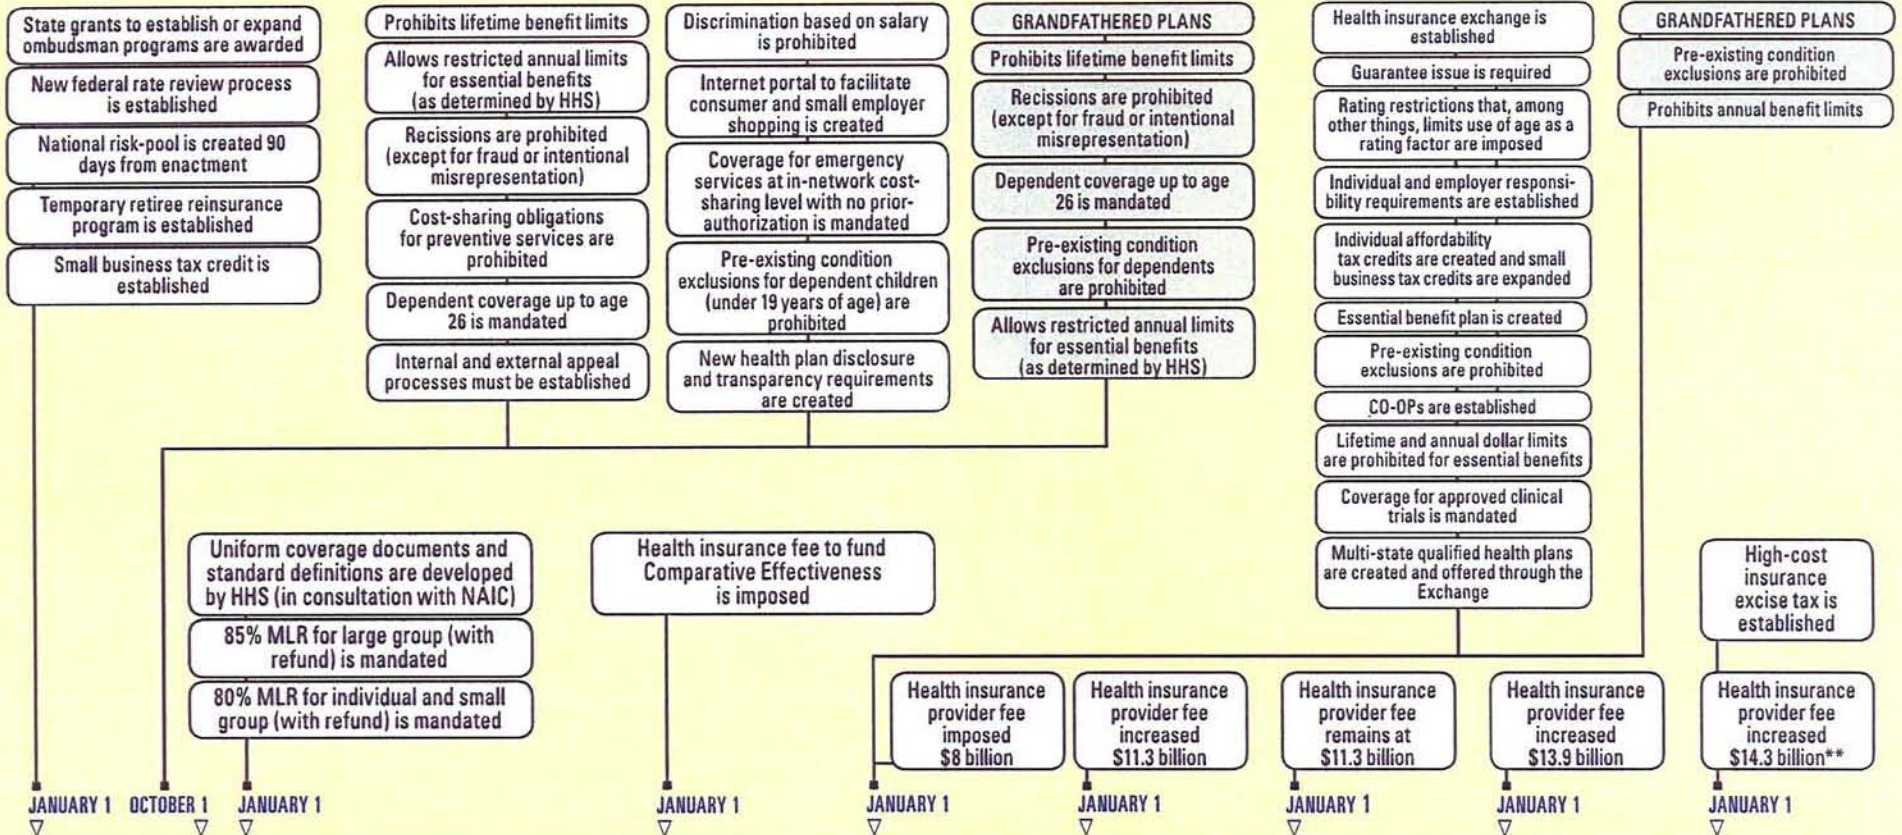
State grants to establish or expand ombudsman programs are awarded

New federal rate review process is established

National risk-pool is created 90 days from enactment

Temporary retiree reinsurance program is established

Small business tax credit is established

Prohibits lifetime benefit limits

Allows restricted annual limits for essential benefits (as determined by HHS)

Recissions are prohibited (except for fraud or intentional misrepresentation)

Cost-sharing obligations for preventive services are prohibited

Dependent coverage up to age 26 is mandated

Internal and external appeal processes must be established

Discrimination based on salary is prohibited

Internet portal to facilitate consumer and small employer shopping is created

Coverage for emergency services at in-network cost-sharing level with no prior-authorization is mandated

Pre-existing condition exclusions for dependent children (under 19 years of age) are prohibited

New health plan disclosure and transparency requirements are created

GRANDFATHERED PLANS

Prohibits lifetime benefit limits

Recissions are prohibited (except for fraud or intentional misrepresentation)

Dependent coverage up to age 26 is mandated

Pre-existing condition exclusions for dependents are prohibited

Allows restricted annual limits for essential benefits (as determined by HHS)

Health insurance exchange is established

Guarantee issue is required

Rating restrictions that, among other things, limits use of age as a rating factor are imposed

Individual and employer responsibility requirements are established

Individual affordability tax credits are created and small business tax credits are expanded

Essential benefit plan is created

Pre-existing condition exclusions are prohibited

CO-OPs are established

Lifetime and annual dollar limits are prohibited for essential benefits

Coverage for approved clinical trials is mandated

Multi-state qualified health plans are created and offered through the Exchange

GRANDFATHERED PLANS

Pre-existing condition exclusions are prohibited

Prohibits annual benefit limits

Uniform coverage documents and standard definitions are developed by HHS (in consultation with NAIC)

85% MLR for large group (with refund) is mandated

80% MLR for individual and small group (with refund) is mandated

Health insurance fee to fund Comparative Effectiveness is imposed

High-cost insurance excise tax is established

Health insurance provider fee imposed $8 billion

Health insurance provider fee increased $11.3 billion

Health insurance provider fee remains at $11.3 billion

Health insurance provider fee increased $13.9 billion

Health insurance provider fee increased $14.3 billion**

JANUARY 1 OCTOBER 1 JANUARY 1 JANUARY 1 JANUARY 1 JANUARY 1 JANUARY 1 JANUARY 1 JANUARY 1